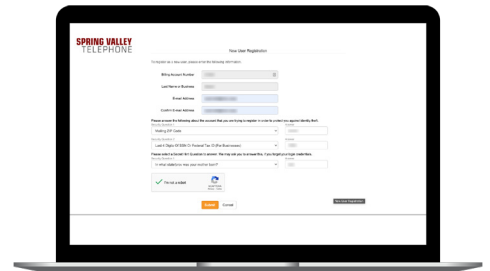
SPRING VALLEY
TELEPHONE

New User Registration

To register as a new user, please enter the following information:

Billing Account Number

Last Name or Business

Email Address

Confirm Email Address

Please answer the following about the account that you are trying to register in order to protect you against identity theft.

Mailing ZIP Code

Last 4 Digits Of SSN Or Federal Tax ID (For Businesses)

Please select a Security Question to answer. We may ask you to answer this, if you forget your login credentials.

In what state/province were you born?

I'm not a robot

reCAPTCHA
Privacy - Terms

Submit Cancel

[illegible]